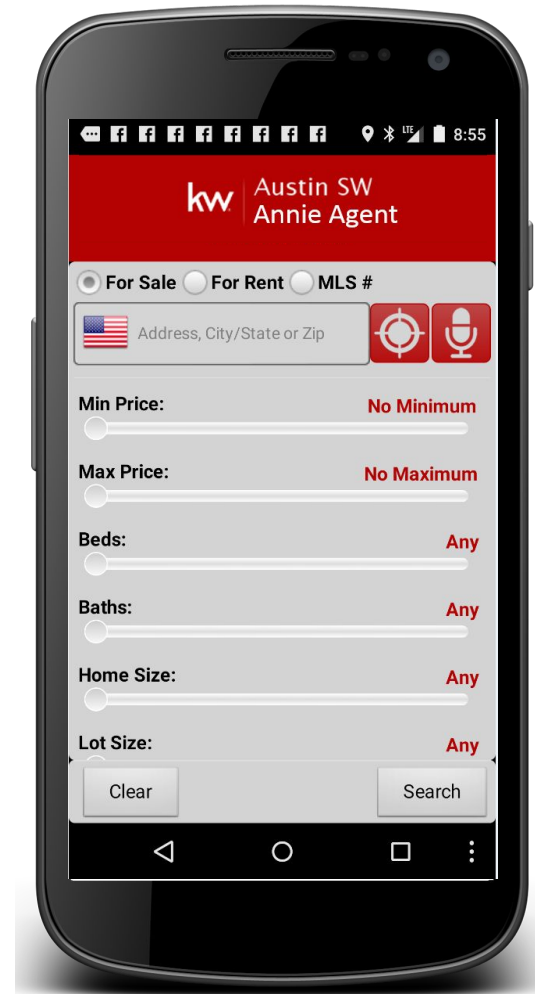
LTE 8:55

kw Austin SW
Annie Agent

For Sale For Rent MLS #

Address, City/State or Zip

Min Price: No Minimum

Max Price: No Maximum

Beds: Any

Baths: Any

Home Size: Any

Lot Size: Any

Clear Search